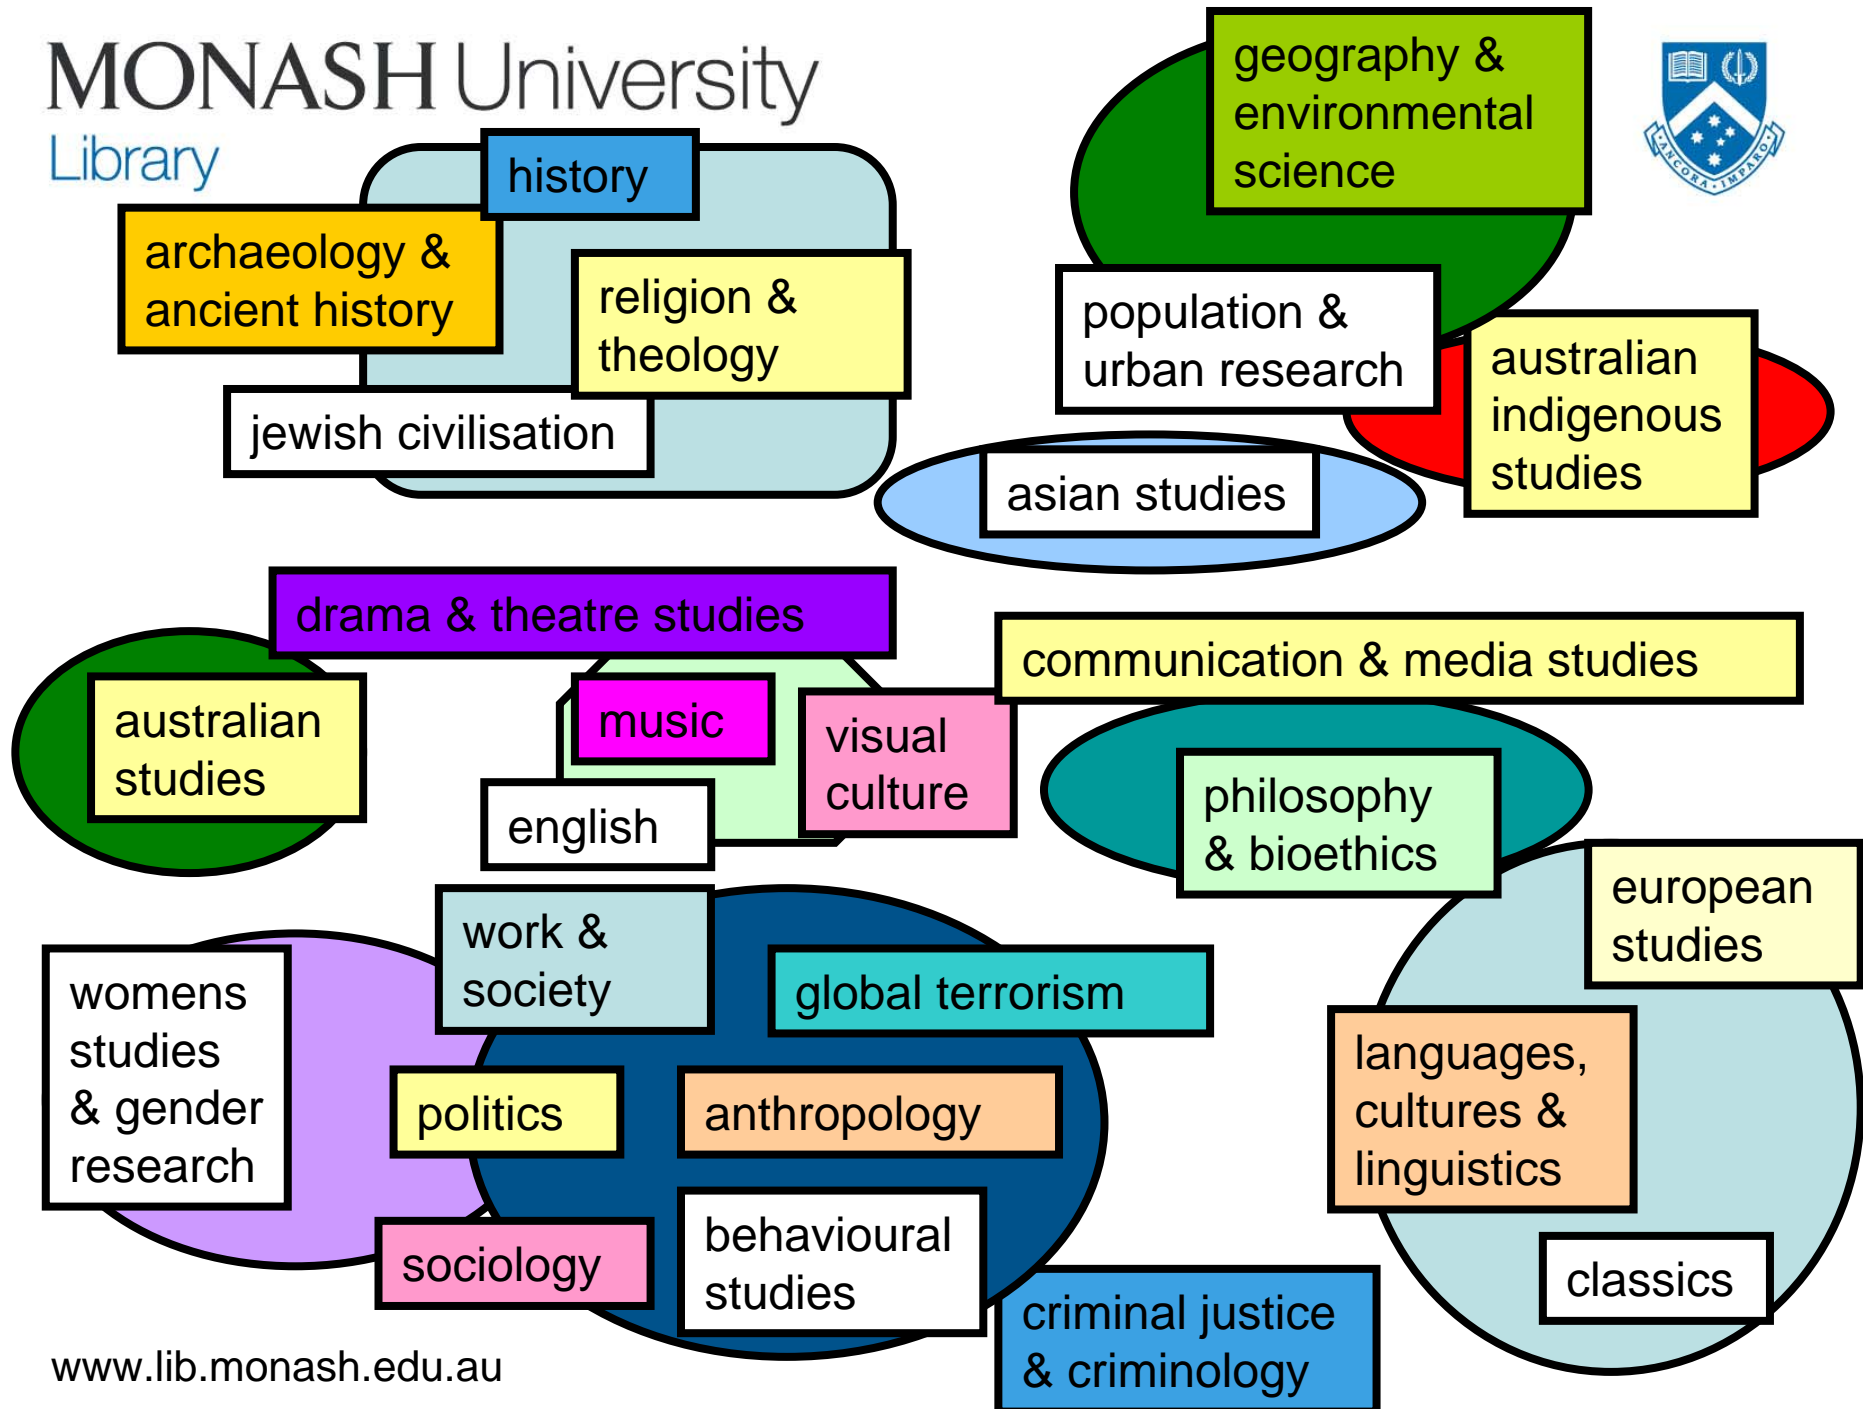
MONASH University
Library

history

archaeology & ancient history

religion & theology

jewish civilisation

geography & environmental science

ANCORA IMPARO

population & urban research

australian indigenous studies

asian studies

drama & theatre studies

australian studies

music

visual culture

english

communication & media studies

philosophy & bioethics

european studies

work & society

global terrorism

womens studies & gender research

politics

anthropology

languages, cultures & linguistics

sociology

behavioural studies

criminal justice & criminology

classics

www.lib.monash.edu.au